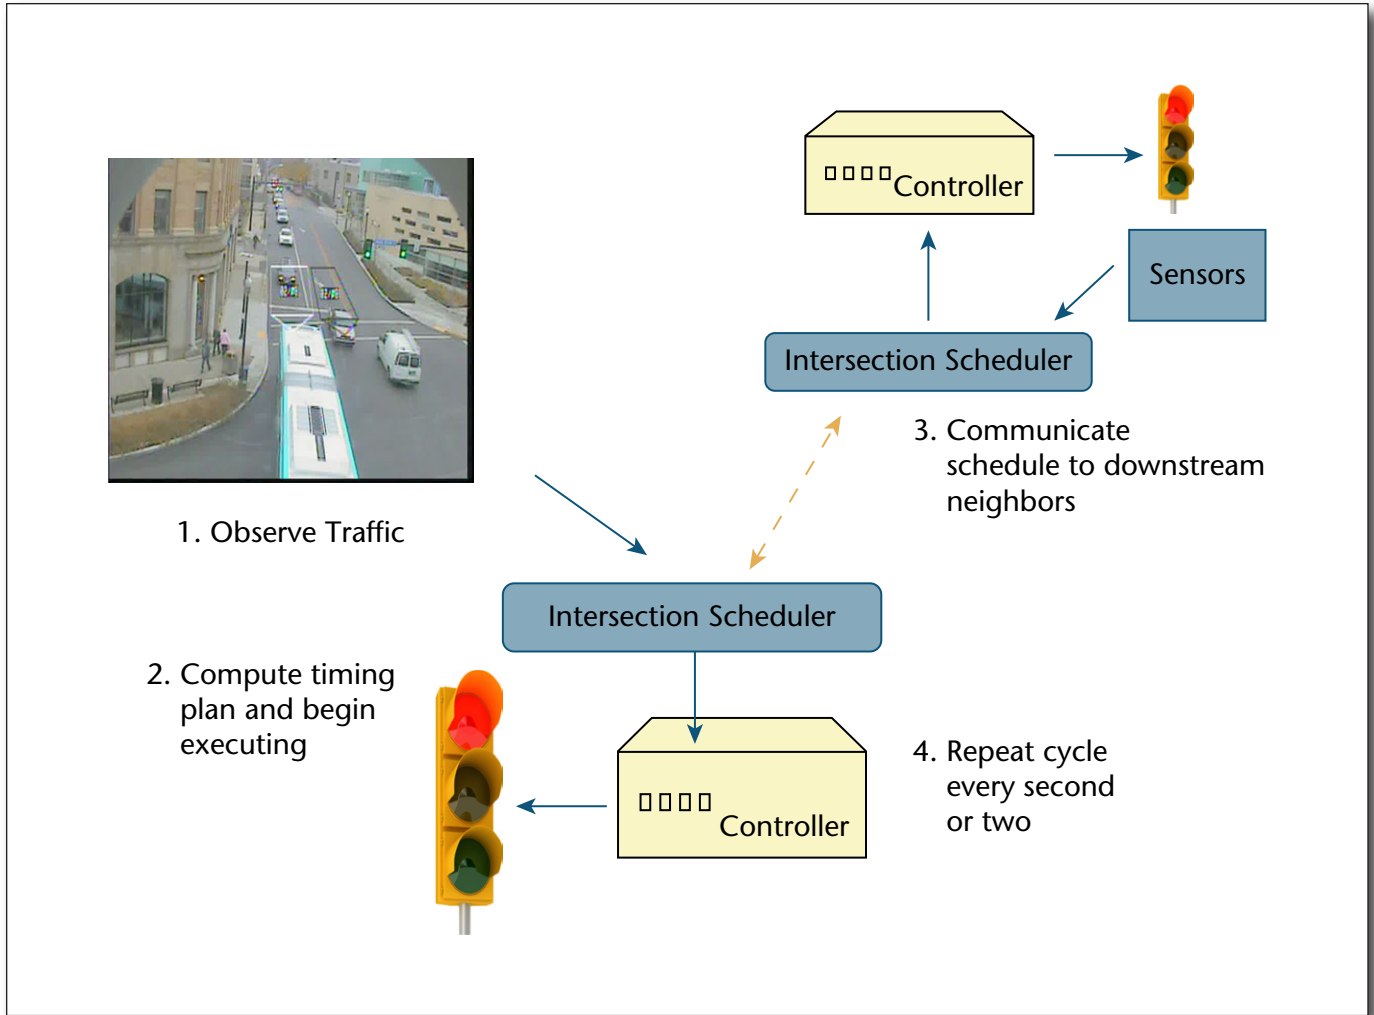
Controller

Sensors

Intersection Scheduler

3. Communicate schedule to downstream neighbors

1. Observe Traffic

Intersection Scheduler

2. Compute timing plan and begin executing

Controller

4. Repeat cycle every second or two